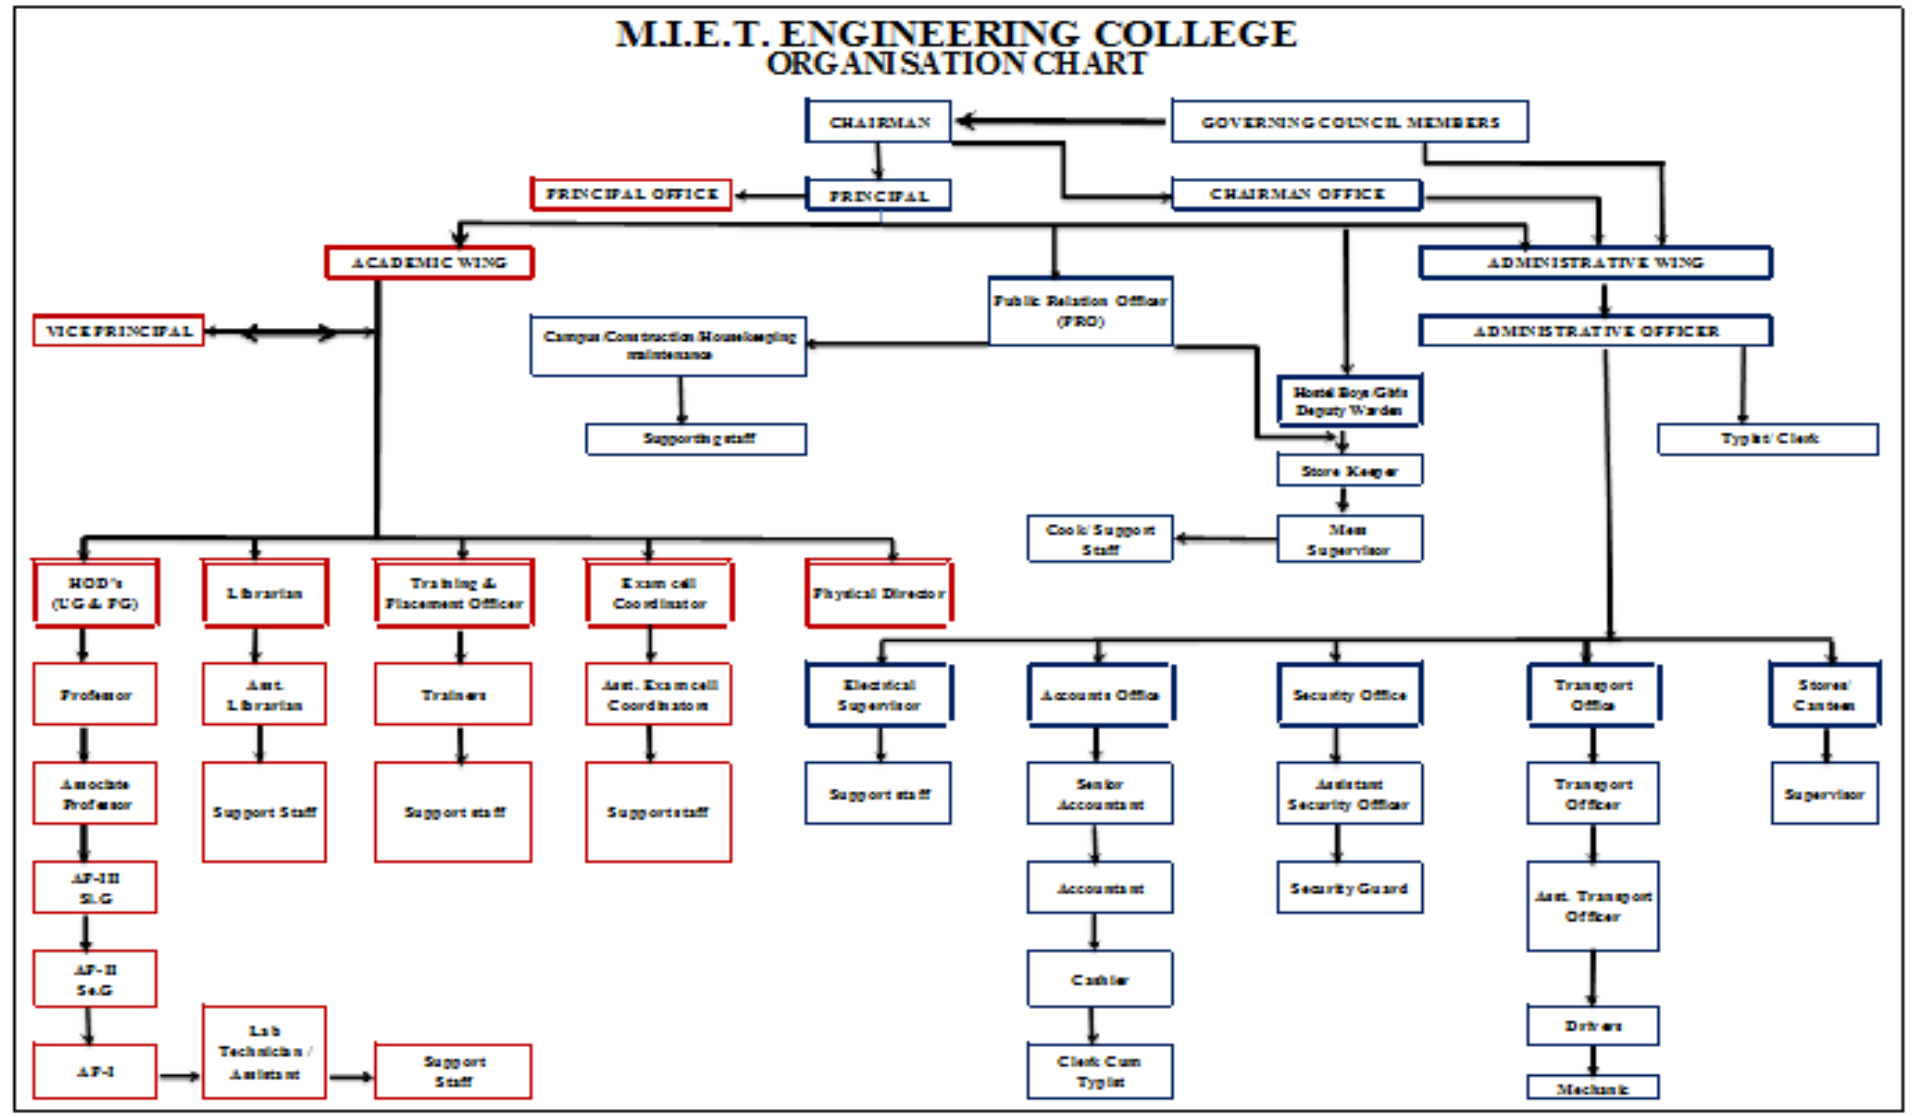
M.I.E.T. ENGINEERING COLLEGE
ORGANISATION CHART

CHAIRMAN

GOVERNING COUNCIL MEMBERS

PRINCIPAL OFFICE

PRINCIPAL

CHAIRMAN OFFICE

ACADEMIC WING

ADMINISTRATIVE WING

Public Relation Officer (PRO)

VICE PRINCIPAL

Campus Construction Housekeeping maintenance

ADMINISTRATIVE OFFICER

Supporting staff

Hostel Boys Girls Deputy Warden

Typist/ Clerk

Store Keeper

Cook/ Support Staff

Mess Supervisor

HOD's (UG & PG)

Librarian

Training & Placement Officer

Exam cell Coordinator

Physical Director

Professor

Asst. Librarian

Trainers

Asst. Exam cell Coordinators

Electrical Supervisor

Accounts Office

Security Office

Transport Office

Stores/ Canteen

Associate Professor

Support Staff

Support staff

Support staff

Support staff

Senior Accountant

Assistant Security Officer

Transport Officer

Supervisor

AP-III Sl.G

Accountant

Security Guard

Asst. Transport Officer

AP-II Se.G

Cashier

AP-I

Lab Technician / Assistant

Support Staff

Clerk Cum Typist

Drivers

Mechanic